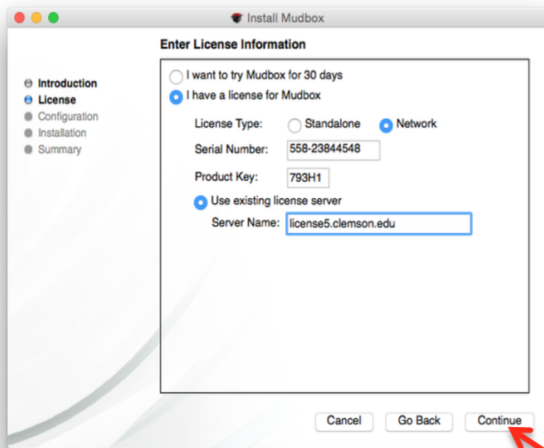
Install Mudbox

Enter License Information

Introduction
License
Configuration
Installation
Summary

I want to try Mudbox for 30 days
I have a license for Mudbox

License Type: Standalone Network
Serial Number: 558-23844548
Product Key: 793H1
Use existing license server
Server Name: license5.clemson.edu

Cancel Go Back Continue